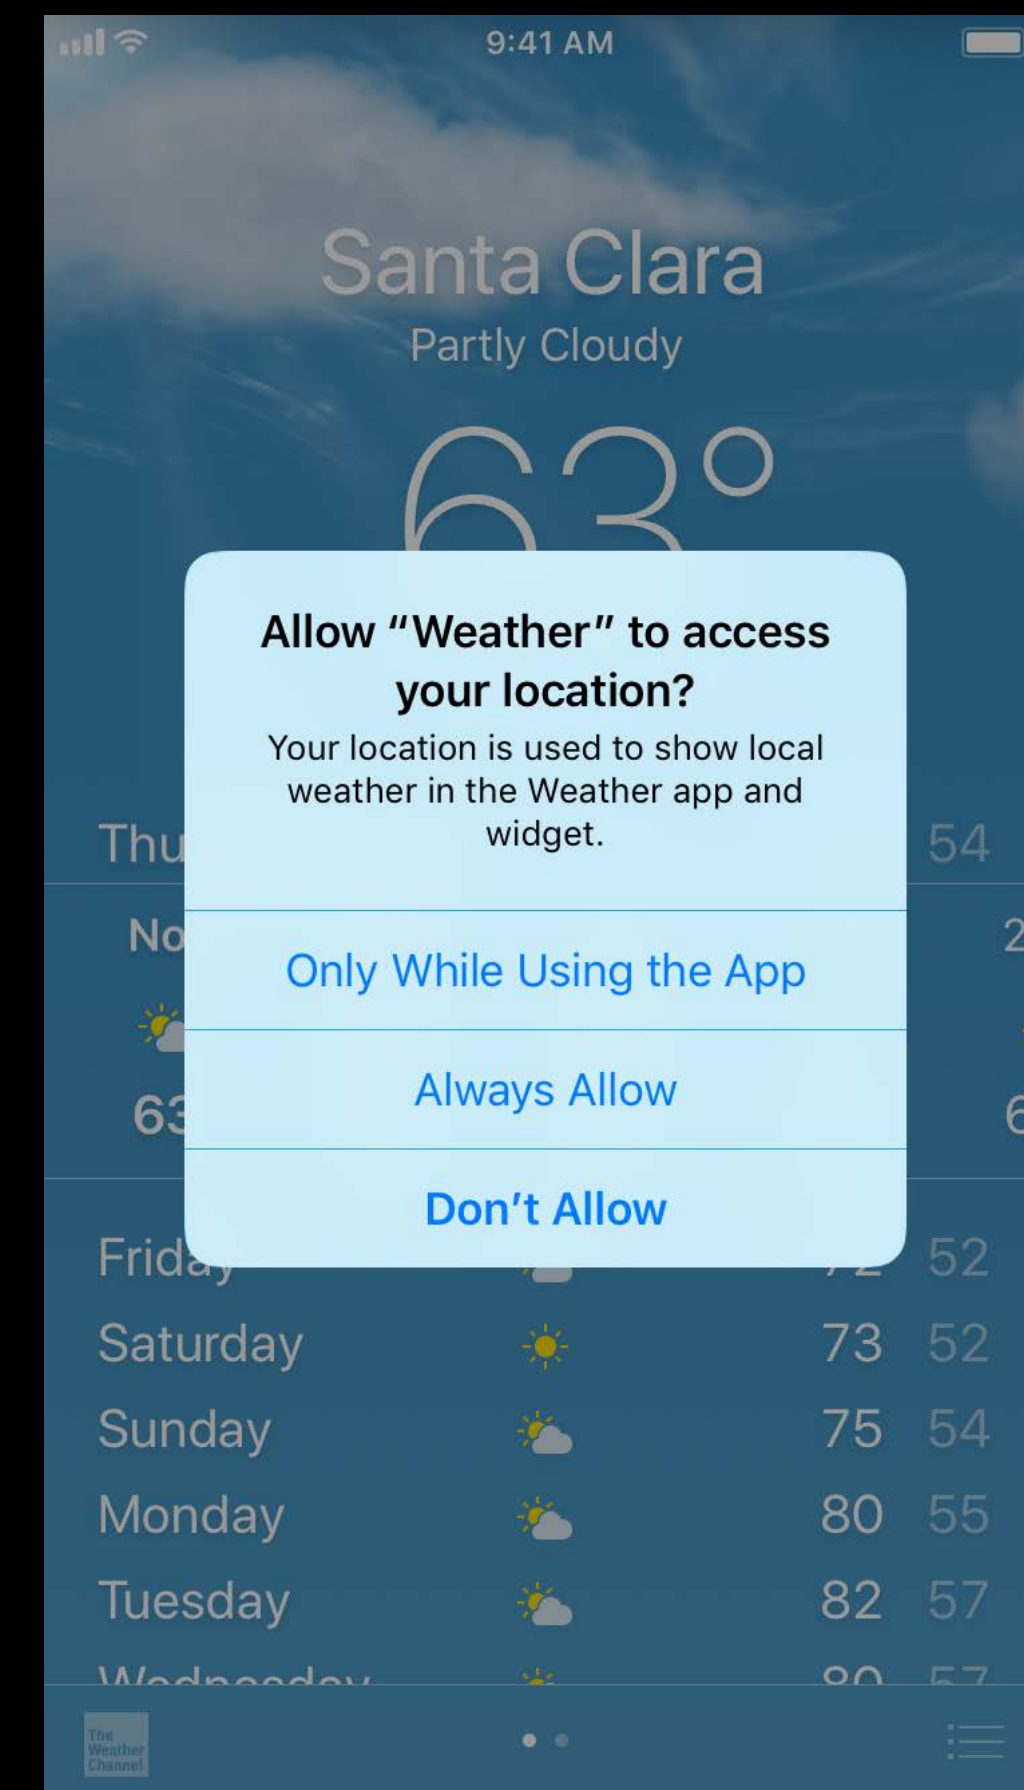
9:41 AM

Santa Clara

Partly Cloudy

63°

Allow “Weather” to access your location?

Your location is used to show local weather in the Weather app and widget.

Only While Using the App

Always Allow

Don’t Allow

Thu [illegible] 54

No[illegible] 2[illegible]

63 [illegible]

Frida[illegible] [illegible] 52

Saturday 73 52

Sunday 75 54

Monday 80 55

Tuesday 82 57

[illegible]

The Weather Channel